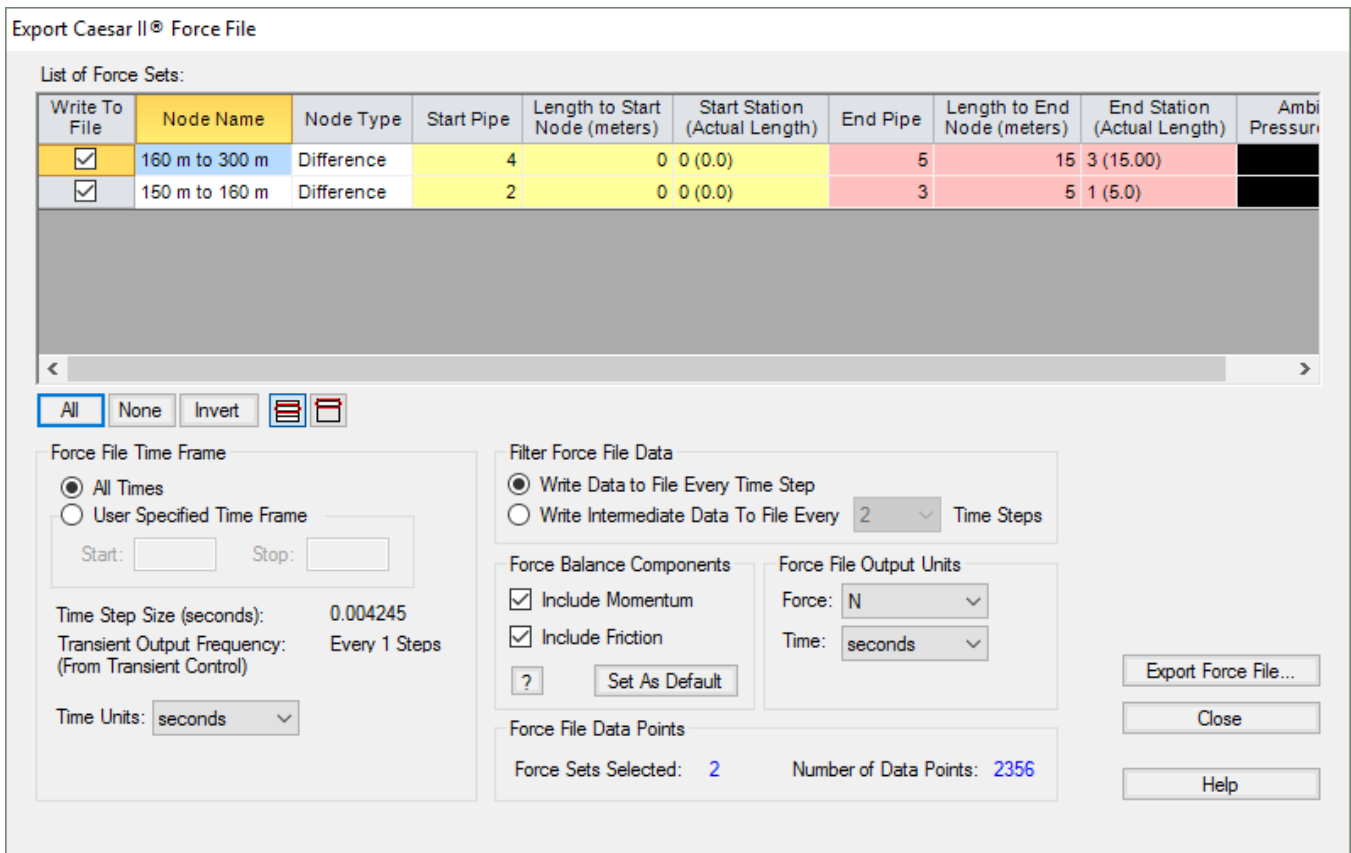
Export Caesar II® Force File

List of Force Sets:

| Write To File | Node Name | Node Type | Start Pipe | Length to Start Node (meters) | Start Station (Actual Length) | End Pipe | Length to End Node (meters) | End Station (Actual Length) | Ambi Pressur |
|---|---|---|---|---|---|---|---|---|---|
| ☑ | 160 m to 300 m | Difference | 4 | 0 | 0 (0.0) | 5 | 15 | 3 (15.00) | |
| ☑ | 150 m to 160 m | Difference | 2 | 0 | 0 (0.0) | 3 | 5 | 1 (5.0) | |

All None Invert

Force File Time Frame
All Times
User Specified Time Frame
Start: Stop:

Time Step Size (seconds): 0.004245
Transient Output Frequency: (From Transient Control) Every 1 Steps

Time Units: seconds

Filter Force File Data
Write Data to File Every Time Step
Write Intermediate Data To File Every 2 Time Steps

Force Balance Components
Include Momentum
Include Friction
? Set As Default

Force File Output Units
Force: N
Time: seconds

Force File Data Points
Force Sets Selected: 2 Number of Data Points: 2356

Export Force File...
Close
Help